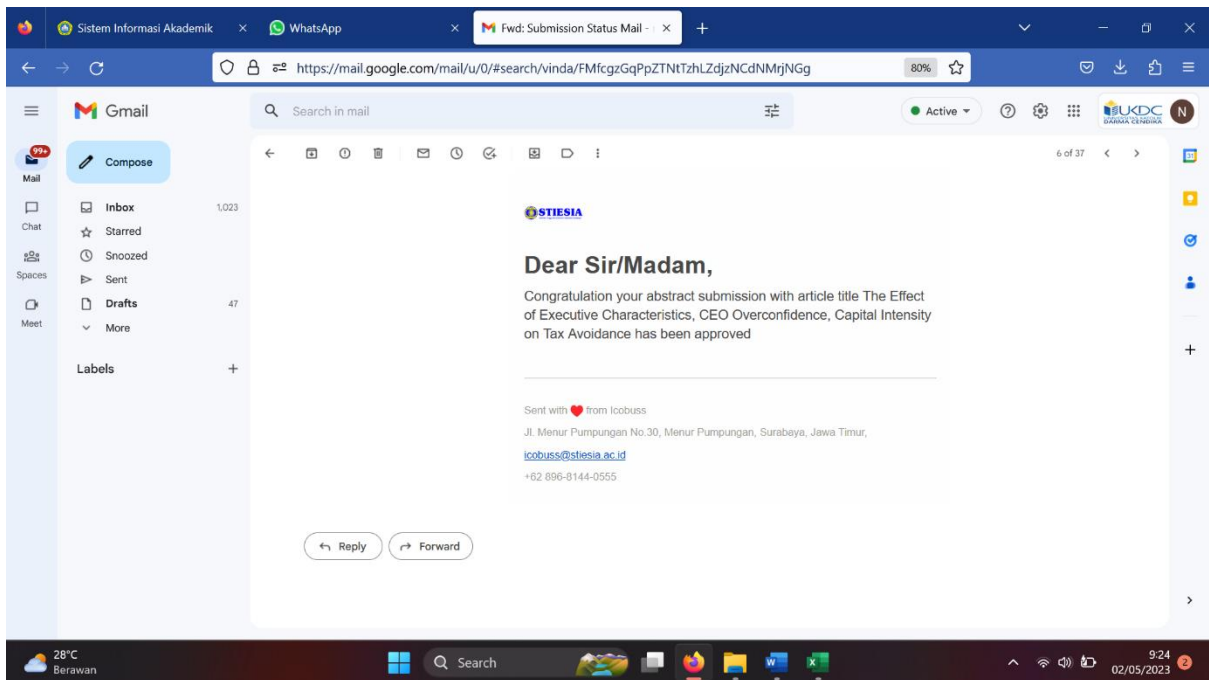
Sistem Informasi Akademik × WhatsApp × Fwd: Submission Status Mail - × +

https://mail.google.com/mail/u/0/#search/vinda/FMfcgzGqPpZTNtTzhLZdjzNCdNMrjNGg 80%

Gmail Search in mail Active UKDC DARMA CENDIKA N

99+ Mail
Chat
Spaces
Meet

Compose
Inbox 1,023
Starred
Snoozed
Sent
Drafts 47
More

Labels +

6 of 37

STIESIA

Dear Sir/Madam,

Congratulation your abstract submission with article title The Effect of Executive Characteristics, CEO Overconfidence, Capital Intensity on Tax Avoidance has been approved

Sent with ❤ from Icobuss

Jl. Menur Pumpungan No.30, Menur Pumpungan, Surabaya, Jawa Timur,

icobuss@stiesia.ac.id

+62 896-8144-0555

Reply Forward

28°C Berawan Search 9:24 02/05/2023 2